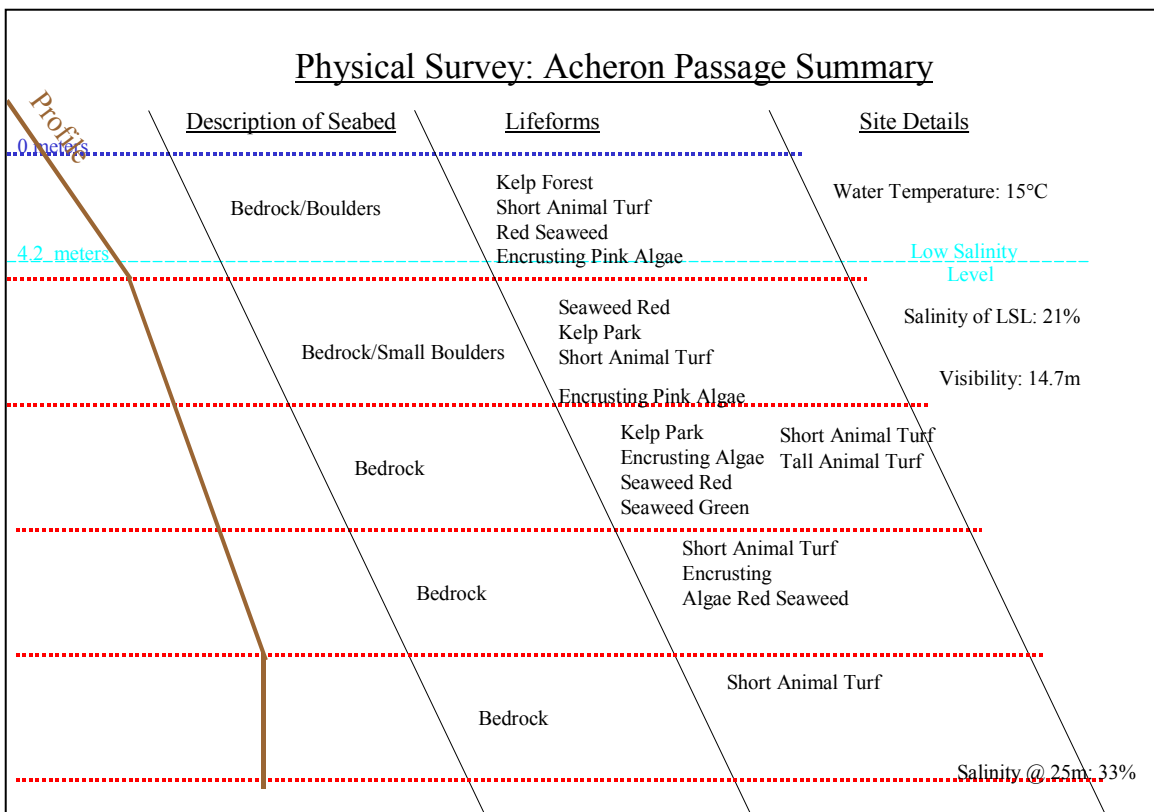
Physical Survey: Acheron Passage Summary

Profile

Description of Seabed

Lifeforms

Site Details

0 meters

Bedrock/Boulders

Kelp Forest
Short Animal Turf
Red Seaweed
Encrusting Pink Algae

Water Temperature: 15°C

4.2 meters

Low Salinity Level

Bedrock/Small Boulders

Seaweed Red
Kelp Park
Short Animal Turf

Encrusting Pink Algae

Salinity of LSL: 21%

Visibility: 14.7m

Bedrock

Kelp Park
Encrusting Algae
Seaweed Red
Seaweed Green

Short Animal Turf
Tall Animal Turf

Bedrock

Short Animal Turf
Encrusting
Algae Red Seaweed

Bedrock

Short Animal Turf

Salinity @ 25m: 33%